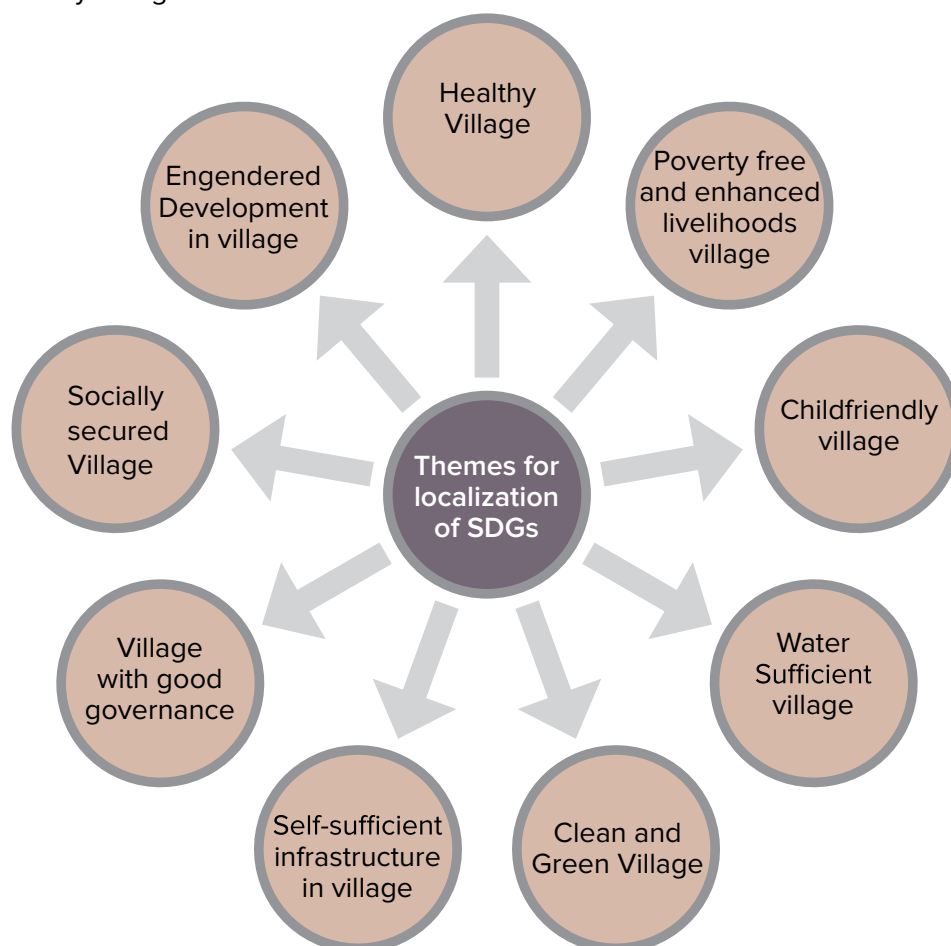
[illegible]

Themes for localization of SDGs

Healthy Village

Poverty free and enhanced livelihoods village

Childfriendly village

Water Sufficient village

Clean and Green Village

Self-sufficient infrastructure in village

Village with good governance

Socially secured Village

Engendered Development in village